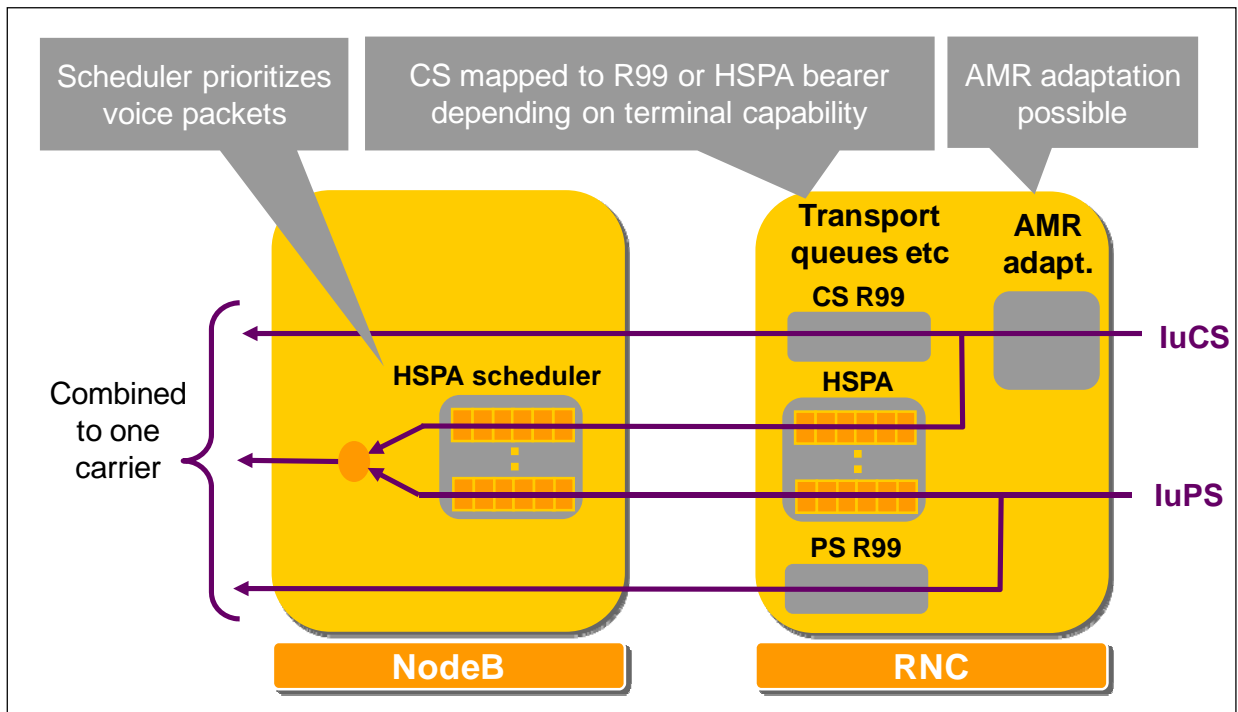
Scheduler prioritizes voice packets

CS mapped to R99 or HSPA bearer depending on terminal capability

AMR adaptation possible

Transport queues etc

AMR adapt.

CS R99

IuCS

HSPA scheduler

HSPA

Combined to one carrier

IuPS

PS R99

NodeB

RNC